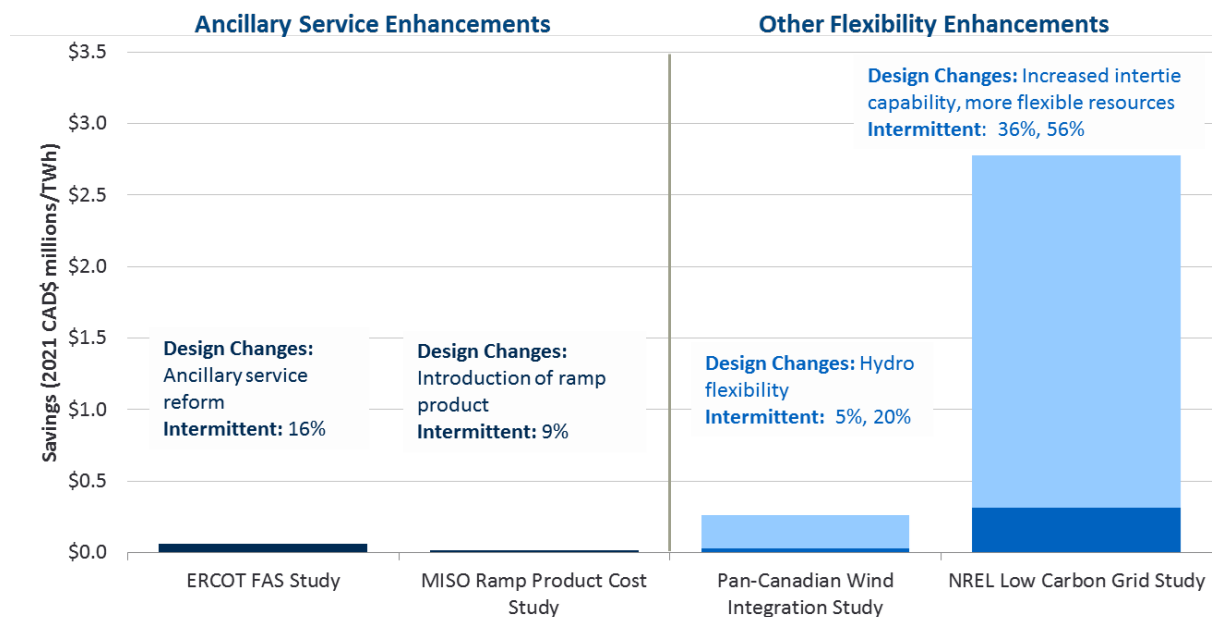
Ancillary Service Enhancements

Other Flexibility Enhancements

Savings (2021 CAD$ millions/TWh)

\$3.5
\$3.0
\$2.5
\$2.0
\$1.5
\$1.0
\$0.5
\$0.0

Design Changes: Ancillary service reform
Intermittent: 16%

Design Changes: Introduction of ramp product
Intermittent: 9%

Design Changes: Hydro flexibility
Intermittent: 5%, 20%

Design Changes: Increased intertie capability, more flexible resources
Intermittent: 36%, 56%

ERCOT FAS Study

MISO Ramp Product Cost Study

Pan-Canadian Wind Integration Study

NREL Low Carbon Grid Study